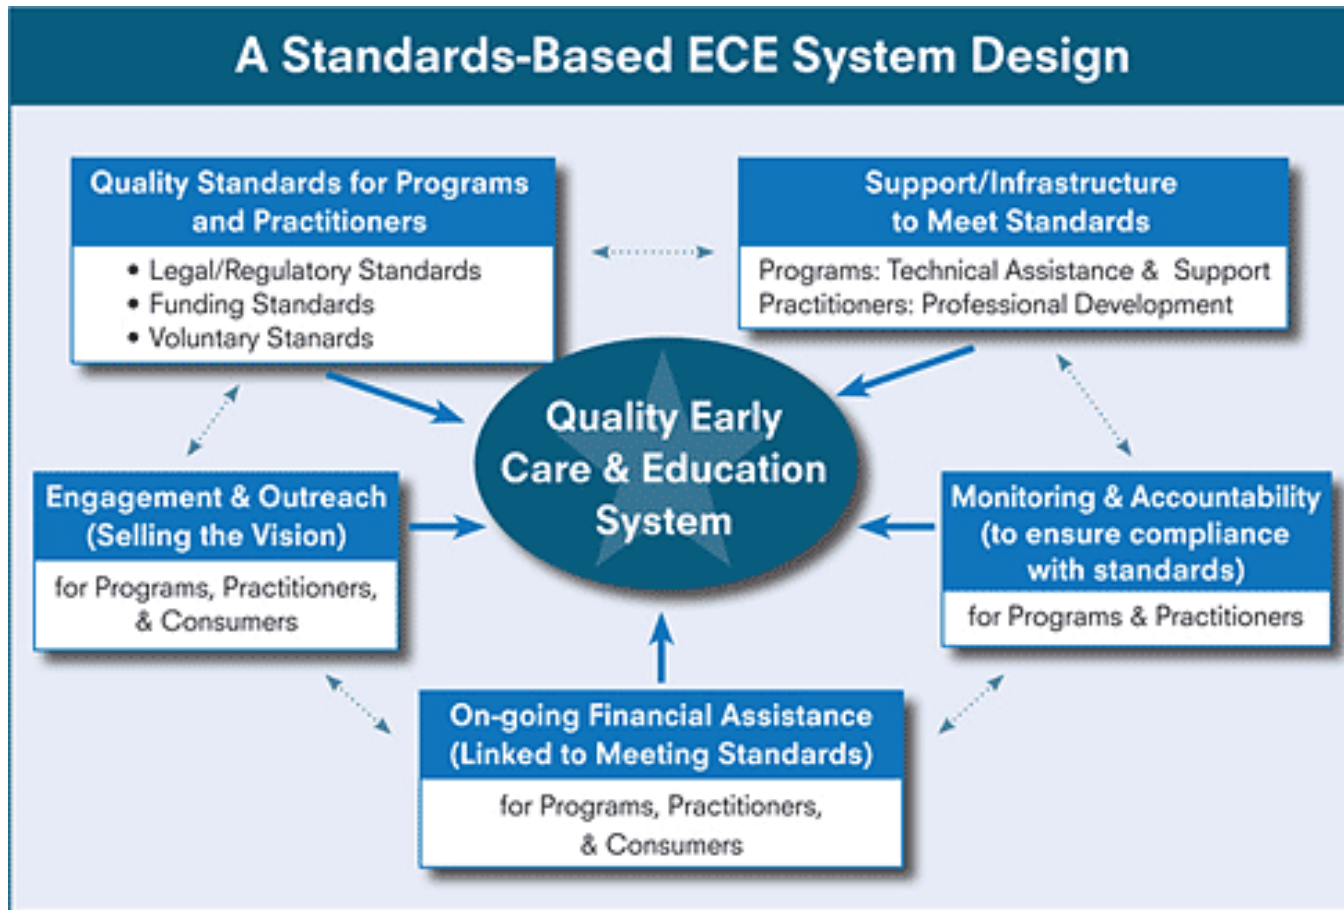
A Standards-Based ECE System Design

Quality Standards for Programs and Practitioners

• Legal/Regulatory Standards
• Funding Standards
• Voluntary Stanards

Support/Infrastructure to Meet Standards

Programs: Technical Assistance & Support
Practitioners: Professional Development

Quality Early Care & Education System

Engagement & Outreach (Selling the Vision)

for Programs, Practitioners, & Consumers

Monitoring & Accountability (to ensure compliance with standards)

for Programs & Practitioners

On-going Financial Assistance (Linked to Meeting Standards)

for Programs, Practitioners, & Consumers